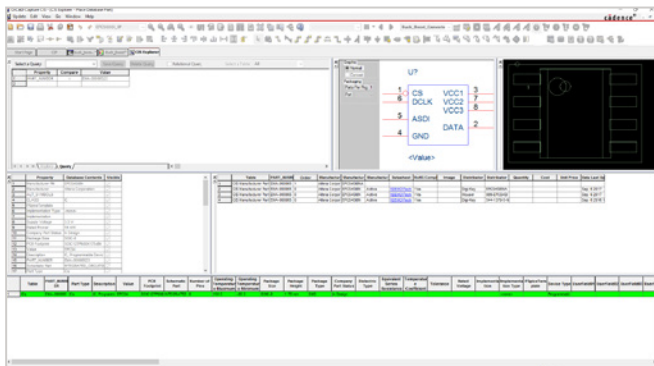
File Edit View Go Window Help

cādence

U?

1 CS
6 DCLK
5 ASDI
4 GND

VCC1 3
VCC2 7
VCC3 8
DATA 2

<Value>

Normal
Convert

Table
Part Type
Description
Value
PCB Footprint
Schematic Part
Number of Pins
Package Size
Package Height
Package Type
Company Part Status
Datasheet
Tolerance
Rated Voltage
Device Type

Property
Compare
Value
Select a Query

Query

Manufacturer
Manufacturer Part Number
Datasheet
RoHS Compliant
Image
Distributor
Distributor Part Number
Quantity
Cost
Unit Price
Date Last Modified

Active
Yes
Digi-Key
Avnet
Digi-Key